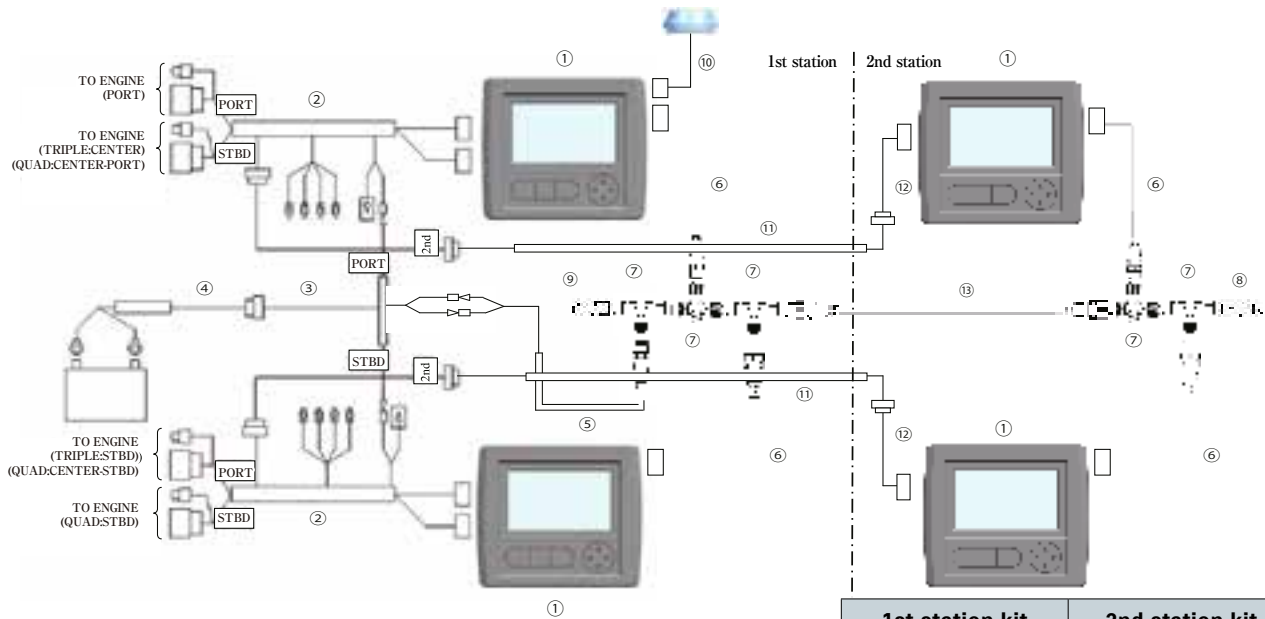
TO ENGINE (PORT)

PORT

TO ENGINE (TRIPLE:CENTER) (QUAD:CENTER-PORT)

STBD

①

②

⑩

1st station

2nd station

①

⑥

⑫

⑥

⑪

2nd

PORT

⑨

⑦

⑦

⑦

⑧

④

③

⑬

⑦

⑦

STBD

2nd

⑪

⑤

⑫

①

TO ENGINE (TRIPLE:STBD)) (QUAD:CENTER-STBD)

PORT

⑥

⑥

TO ENGINE (QUAD:STBD)

STBD

②

①

| 1st station kit | 2nd station kit |